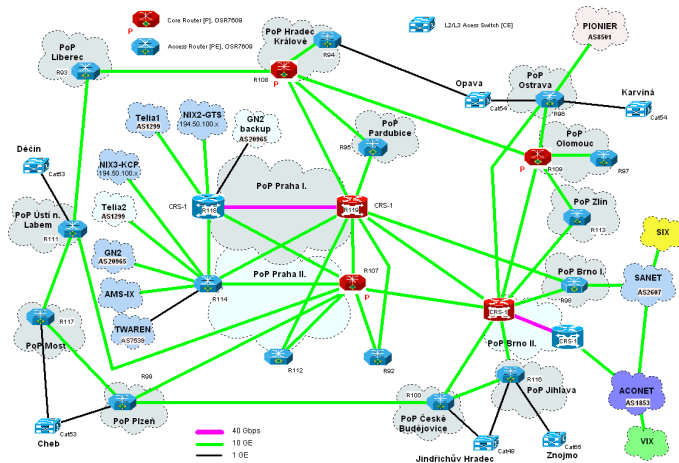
P Core Router [P], OSR7609

Access Router [PE], OSR7609

L2/L3 Access Switch [CE]

PIONIER
AS8501

PoP Liberec
R93

PoP Hradec Králové
R94

R108
P

Opava
Cat54

PoP Ostrava
R98

Karviná
Cat54

Telia1
AS1299

NIX2-GTS
194.50.100.x

GN2 backup
AS20965

PoP Pardubice
R95

PoP Olomouc
R97

R109
P

Děčín
Cat53

NIX3-KCP
194.50.100.x

CRS-1
R118

PoP Praha I.

R119
CRS-1

PoP Zlín
R113

SIX

PoP Ústí n. Labem
R111

Telia2
AS1299

GN2
AS20965

PoP Praha II.

R107
P

PoP Brno I.
R96

SANET
AS2607

AMS-IX

R114

CRS-1

CRS-1

TWAREN
AS7539

PoP Brno II.

R117

PoP Most

R112

R92

R99

R100

R116
PoP Jihlava

ACONET
AS1853

PoP Plzeň

PoP České Budějovice

Cheb
Cat53

40 Gbps
10 GE
1 GE

Jindřichův Hradec
Cat48

Znojmo
Cat65

VIX